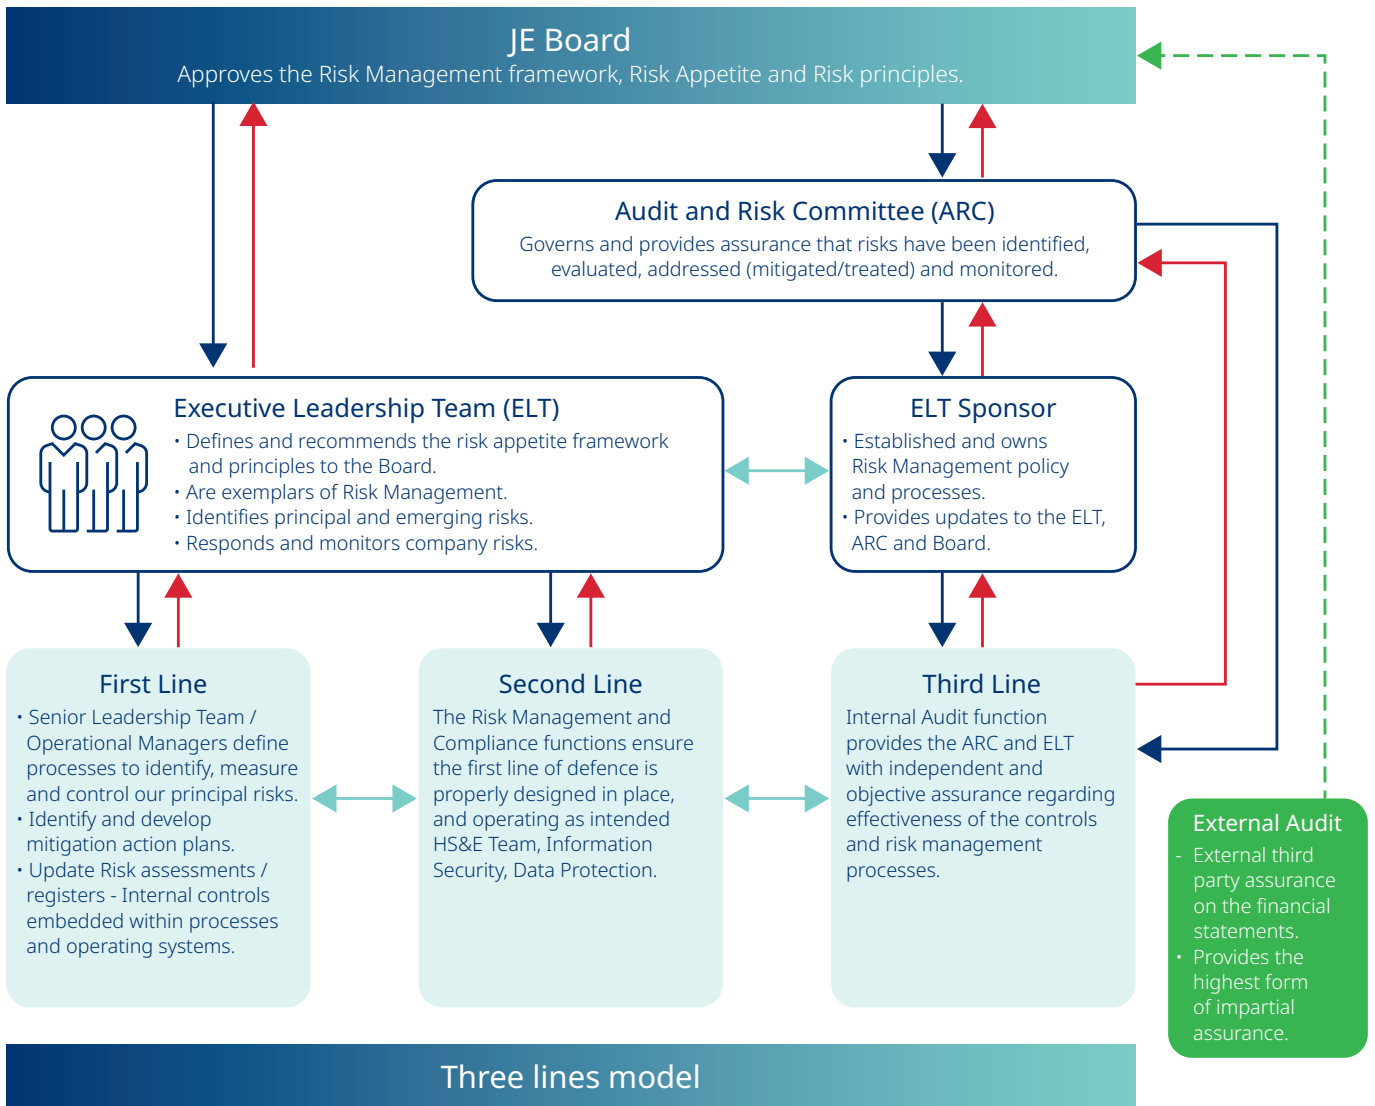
JE Board
Approves the Risk Management framework, Risk Appetite and Risk principles.

Audit and Risk Committee (ARC)
Governs and provides assurance that risks have been identified, evaluated, addressed (mitigated/treated) and monitored.

Executive Leadership Team (ELT)
• Defines and recommends the risk appetite framework and principles to the Board.
• Are exemplars of Risk Management.
• Identifies principal and emerging risks.
• Responds and monitors company risks.

ELT Sponsor
• Established and owns Risk Management policy and processes.
• Provides updates to the ELT, ARC and Board.

First Line
• Senior Leadership Team / Operational Managers define processes to identify, measure and control our principal risks.
• Identify and develop mitigation action plans.
• Update Risk assessments / registers - Internal controls embedded within processes and operating systems.

Second Line
The Risk Management and Compliance functions ensure the first line of defence is properly designed in place, and operating as intended HS&E Team, Information Security, Data Protection.

Third Line
Internal Audit function provides the ARC and ELT with independent and objective assurance regarding effectiveness of the controls and risk management processes.

External Audit
- External third party assurance on the financial statements.
• Provides the highest form of impartial assurance.

Three lines model